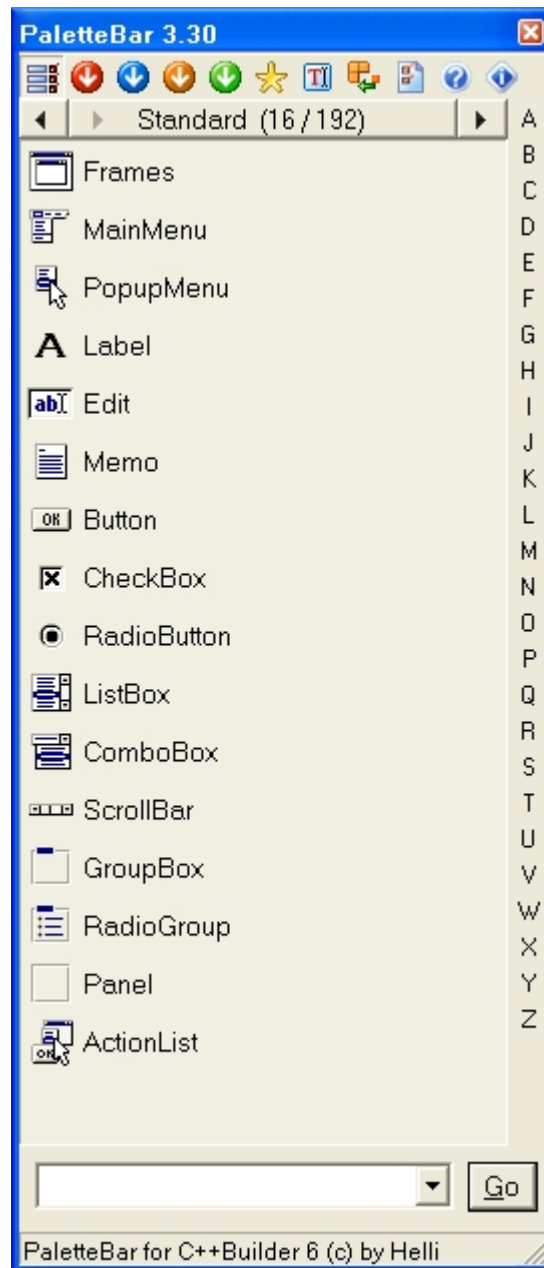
PaletteBar 3.30

Standard (16 / 192)

Frames
MainMenu
PopupMenu
Label
Edit
Memo
Button
CheckBox
RadioButton
ListBox
ComboBox
ScrollBar
GroupBox
RadioGroup
Panel
ActionList

A
B
C
D
E
F
G
H
I
J
K
L
M
N
O
P
Q
R
S
T
U
V
W
X
Y
Z

Go

PaletteBar for C++Builder 6 (c) by Helli